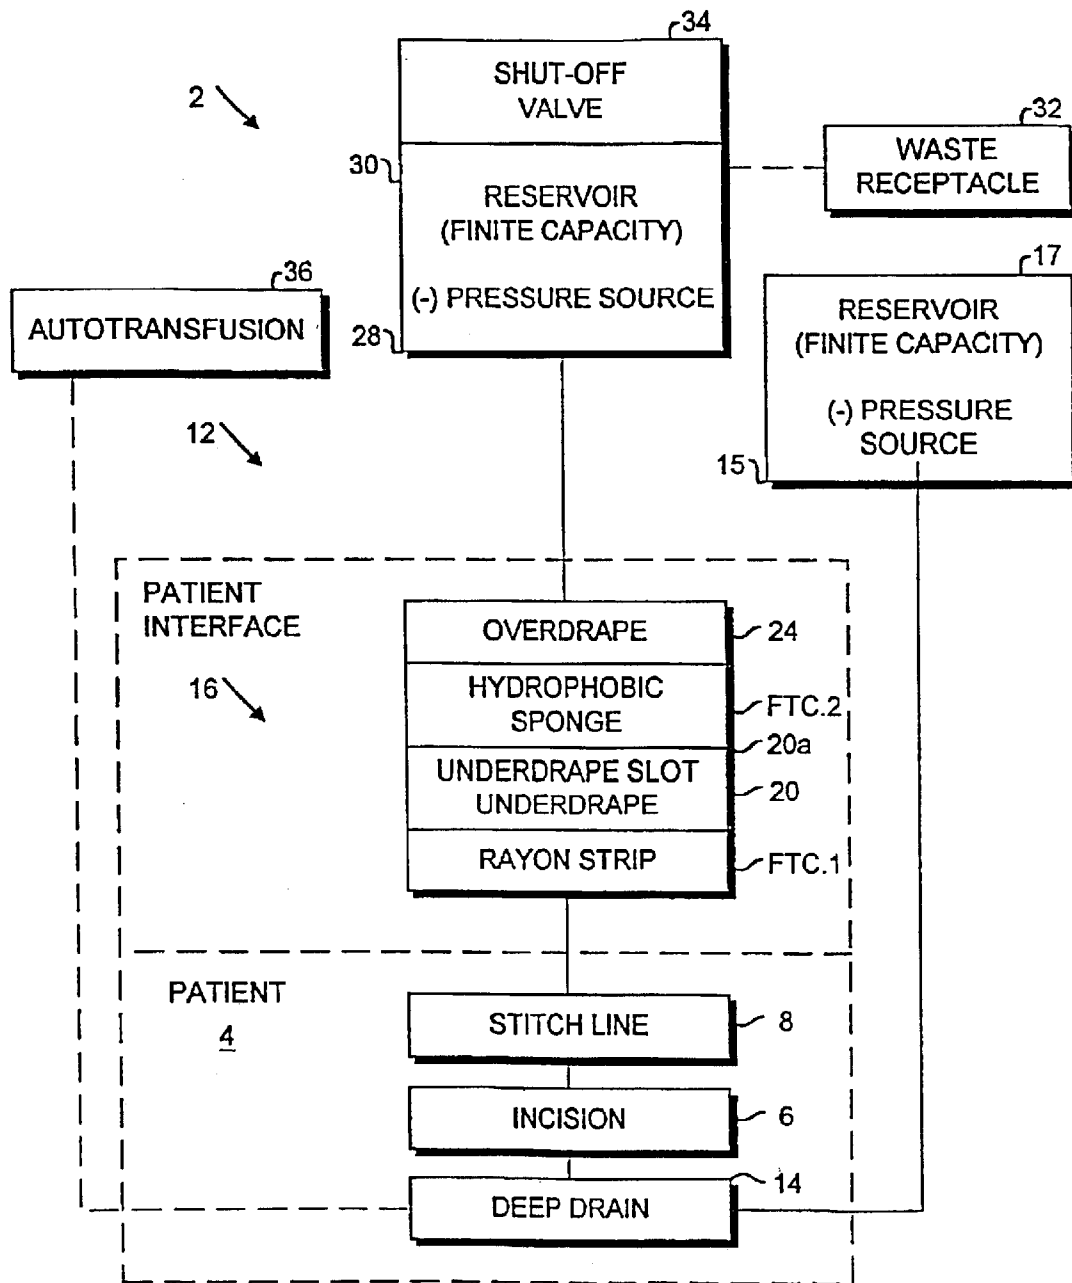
34
SHUT-OFF VALVE

2

30
RESERVOIR (FINITE CAPACITY)

(-) PRESSURE SOURCE
28

32
WASTE RECEPTACLE

36
AUTOTRANSFUSION

17
RESERVOIR (FINITE CAPACITY)

(-) PRESSURE SOURCE
15

12

PATIENT INTERFACE

16

OVERDRAPE 24
HYDROPHOBIC SPONGE FTC.2
20a
UNDERDRAPE SLOT UNDERDRAPE 20
RAYON STRIP FTC.1

PATIENT
4

STITCH LINE 8
INCISION 6
DEEP DRAIN 14